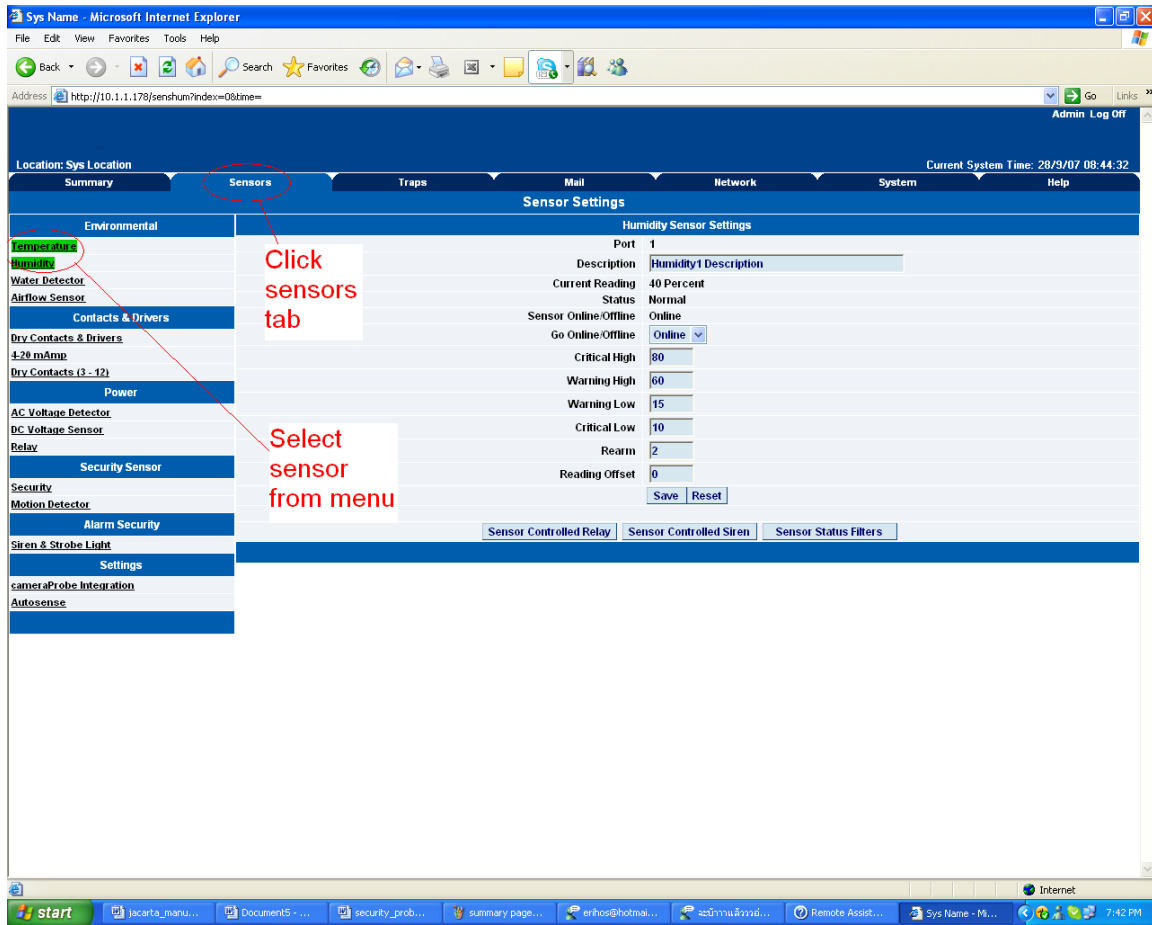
Sys Name - Microsoft Internet Explorer

File Edit View Favorites Tools Help

Back Search Favorites

Address http://10.1.1.178/senshum?index=0&time=

Go Links

Admin Log Off

Location: Sys Location

Current System Time: 28/9/07 08:44:32

Summary Sensors Traps Mail Network System Help

Sensor Settings

Environmental

Temperature
Humidity
Water Detector
Airflow Sensor

Contacts & Drivers

Dry Contacts & Drivers
4-20 mAmp
Dry Contacts (3 - 12)

Power

AC Voltage Detector
DC Voltage Sensor
Relay

Security Sensor

Security
Motion Detector

Alarm Security

Siren & Strobe Light

Settings

cameraProbe Integration
Autosense

Click sensors tab

Select sensor from menu

Humidity Sensor Settings

| | |
|---|---|
| Port | 1 |
| Description | Humidity1 Description |
| Current Reading | 40 Percent |
| Status | Normal |
| Sensor Online/Offline | Online |
| Go Online/Offline | Online |
| Critical High | 80 |
| Warning High | 60 |
| Warning Low | 15 |
| Critical Low | 10 |
| Rearm | 2 |
| Reading Offset | 0 |

Save Reset

Sensor Controlled Relay Sensor Controlled Siren Sensor Status Filters

Internet

start jacarta_manu... Document5 - ... security_prob... summary page... erihos@hotmai... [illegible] Remote Assist... Sys Name - Mi... 7:42 PM